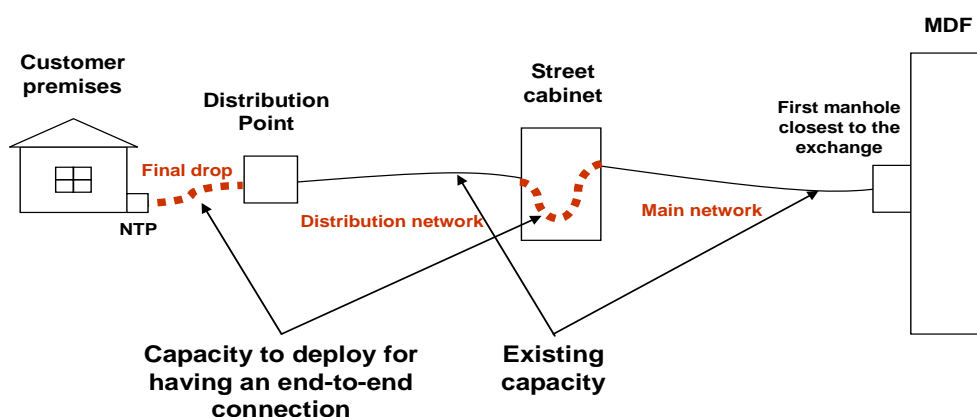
MDF

Customer premises

Distribution Point

Street cabinet

First manhole closest to the exchange

Final drop

NTP

Distribution network

Main network

Capacity to deploy for having an end-to-end connection

Existing capacity